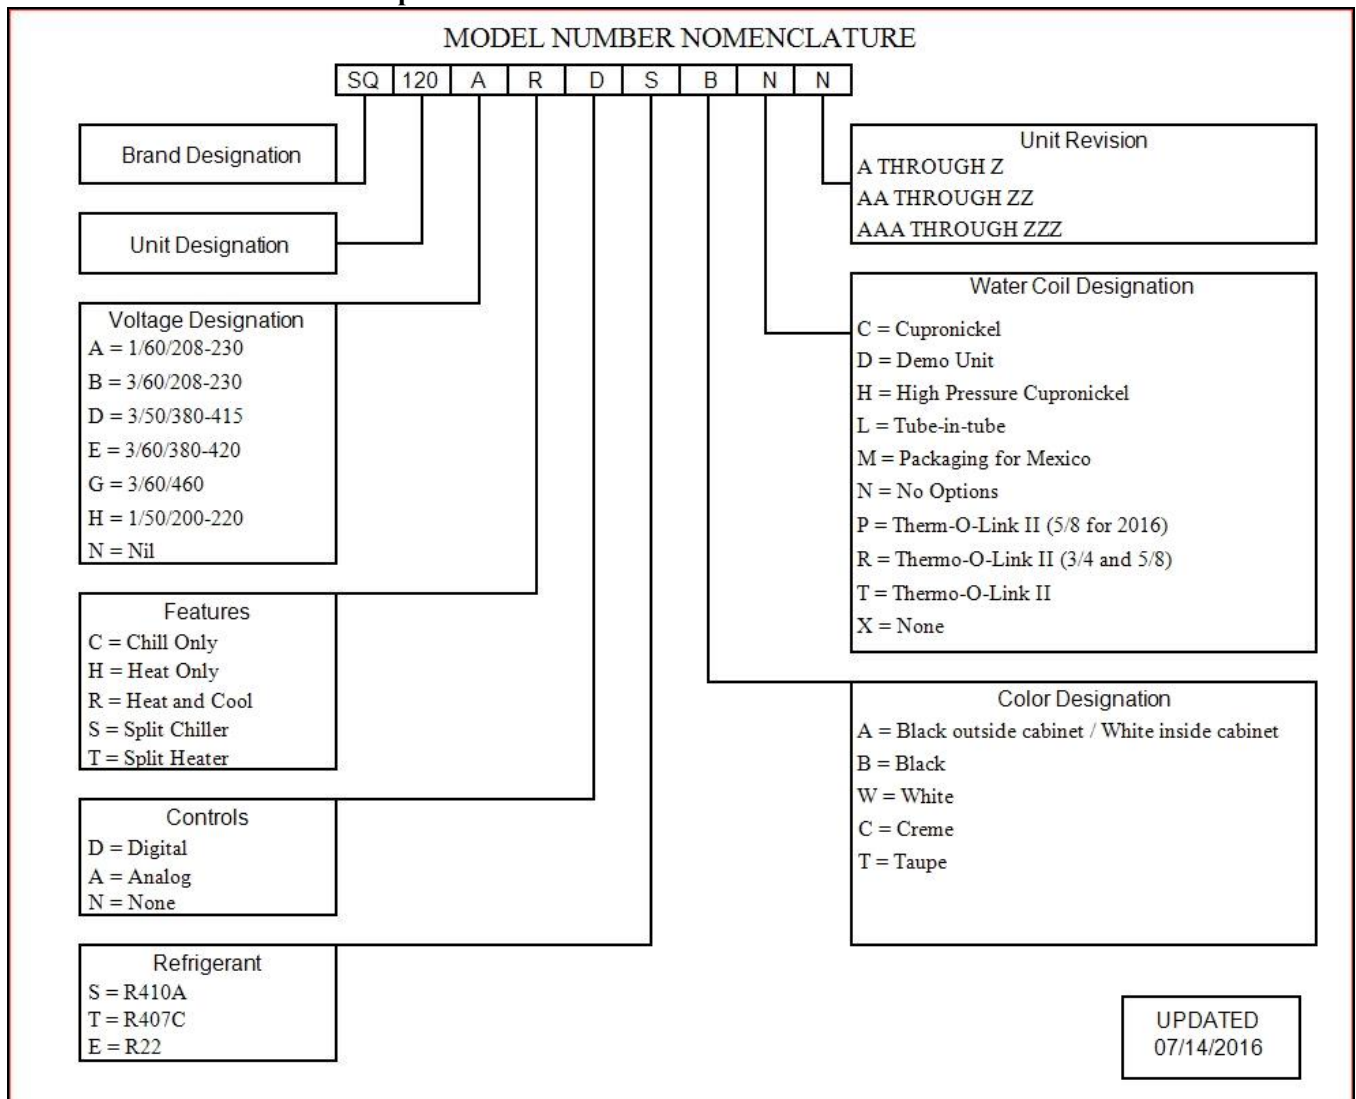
MODEL NUMBER NOMENCLATURE

| SQ | 120 | A | R | D | S | B | N | N |
|---|---|---|---|---|---|---|---|---|

Brand Designation

Unit Designation

Voltage Designation
A = 1/60/208-230
B = 3/60/208-230
D = 3/50/380-415
E = 3/60/380-420
G = 3/60/460
H = 1/50/200-220
N = Nil

Features
C = Chill Only
H = Heat Only
R = Heat and Cool
S = Split Chiller
T = Split Heater

Controls
D = Digital
A = Analog
N = None

Refrigerant
S = R410A
T = R407C
E = R22

Unit Revision
A THROUGH Z
AA THROUGH ZZ
AAA THROUGH ZZZ

Water Coil Designation
C = Cupronickel
D = Demo Unit
H = High Pressure Cupronickel
L = Tube-in-tube
M = Packaging for Mexico
N = No Options
P = Therm-O-Link II (5/8 for 2016)
R = Thermo-O-Link II (3/4 and 5/8)
T = Thermo-O-Link II
X = None

Color Designation
A = Black outside cabinet / White inside cabinet
B = Black
W = White
C = Creme
T = Taupe

UPDATED
07/14/2016